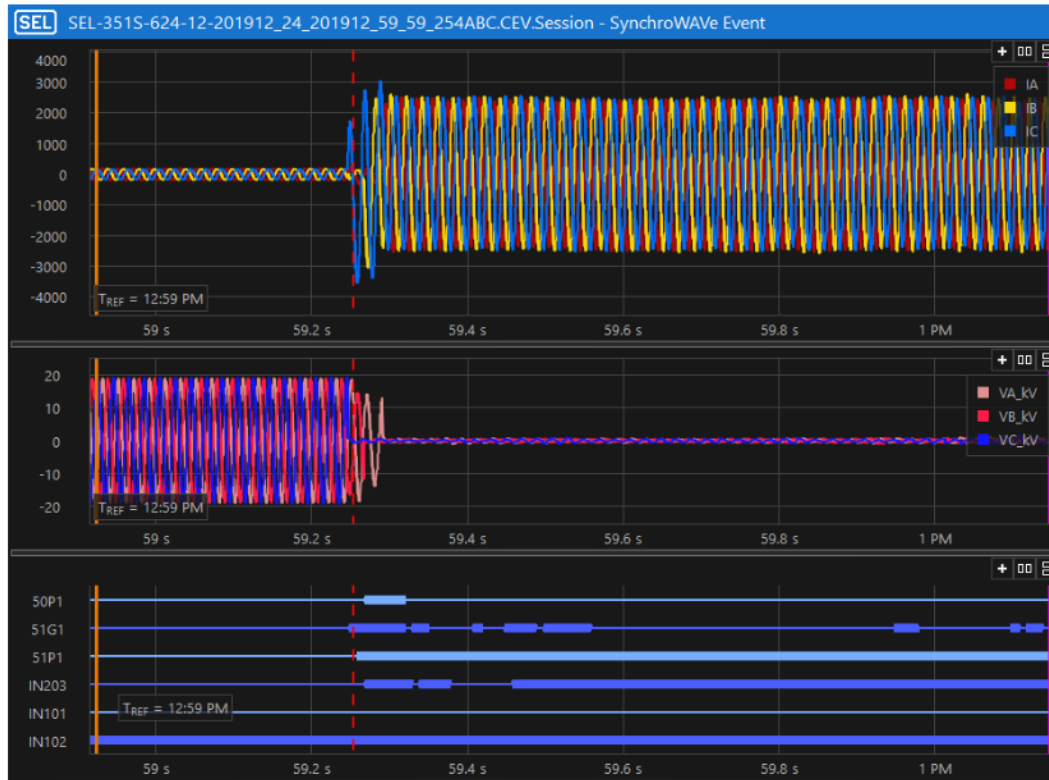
SEL SEL-351S-624-12-201912_24_201912_59_59_254ABC.CEV.Session - SynchroWAVe Event

4000
3000
2000
1000
0
-1000
-2000
-3000
-4000

IA
IB
IC

$T_{REF}$ = 12:59 PM

59 s 59.2 s 59.4 s 59.6 s 59.8 s 1 PM

20
10
0
-10
-20

VA_kV
VB_kV
VC_kV

$T_{REF}$ = 12:59 PM

59 s 59.2 s 59.4 s 59.6 s 59.8 s 1 PM

50P1
51G1
51P1
IN203
IN101
IN102

$T_{REF}$ = 12:59 PM

59 s 59.2 s 59.4 s 59.6 s 59.8 s 1 PM